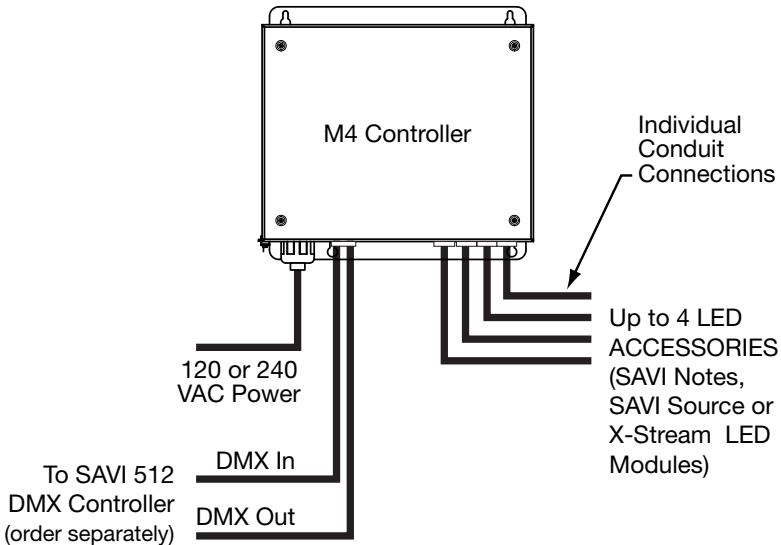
M4 Controller

Individual Conduit Connections

Up to 4 LED ACCESSORIES (SAVI Notes, SAVI Source or X-Stream LED Modules)

120 or 240 VAC Power

DMX In

To SAVI 512 DMX Controller (order separately)

DMX Out